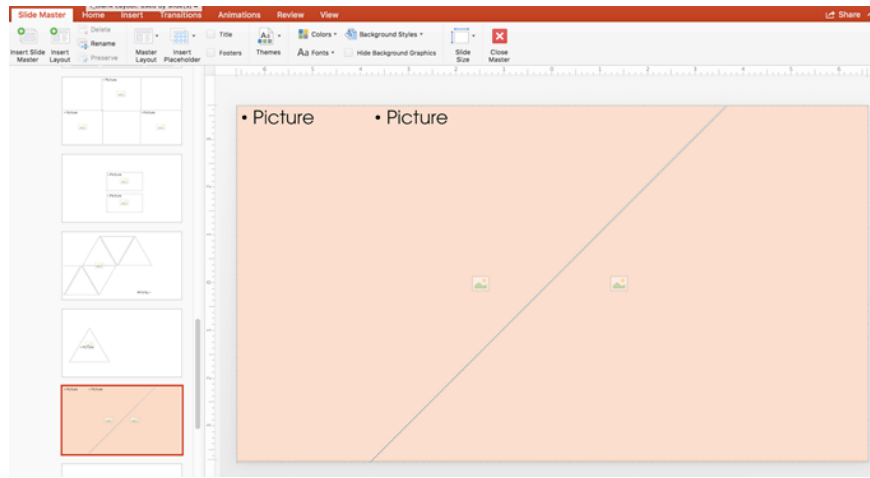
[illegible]

Slide Master Home Insert Transitions Animations Review View

Share

Insert Slide Master
Insert Layout
Delete
Rename
Preserve
Master Layout
Insert Placeholder
Title
Footers
Themes
Colors
Fonts
Background Styles
Hide Background Graphics
Slide Size
Close Master

• Picture
• Picture